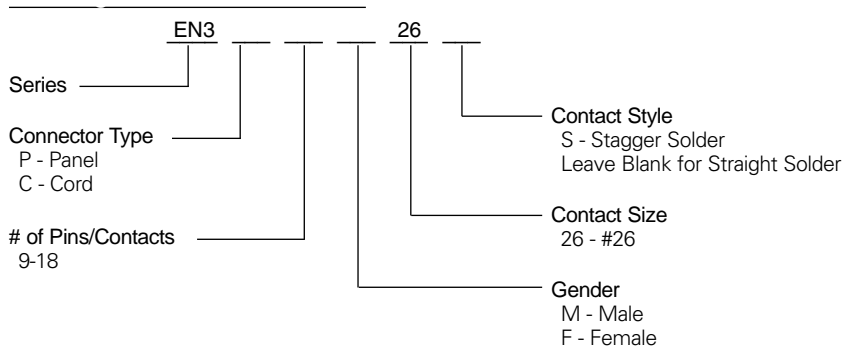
EN3 ___ ___ ___ 26 ___

Series

Connector Type
P - Panel
C - Cord

# of Pins/Contacts
9-18

Contact Style
S - Stagger Solder
Leave Blank for Straight Solder

Contact Size
26 - #26

Gender
M - Male
F - Female